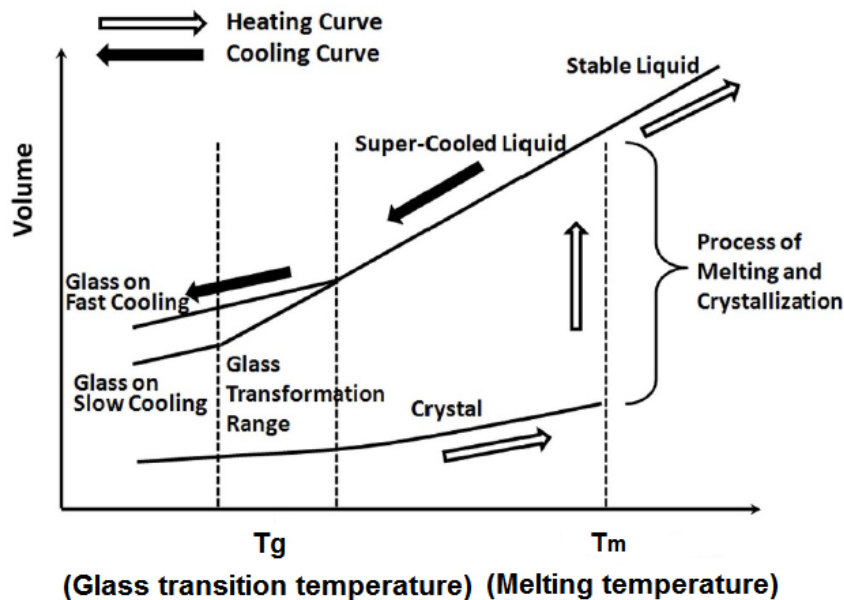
Heating Curve
Cooling Curve

Volume

Stable Liquid

Super-Cooled Liquid

Process of Melting and Crystallization

Glass on Fast Cooling

Glass on Slow Cooling

Glass Transformation Range

Crystal

Tg
(Glass transition temperature)

Tm
(Melting temperature)